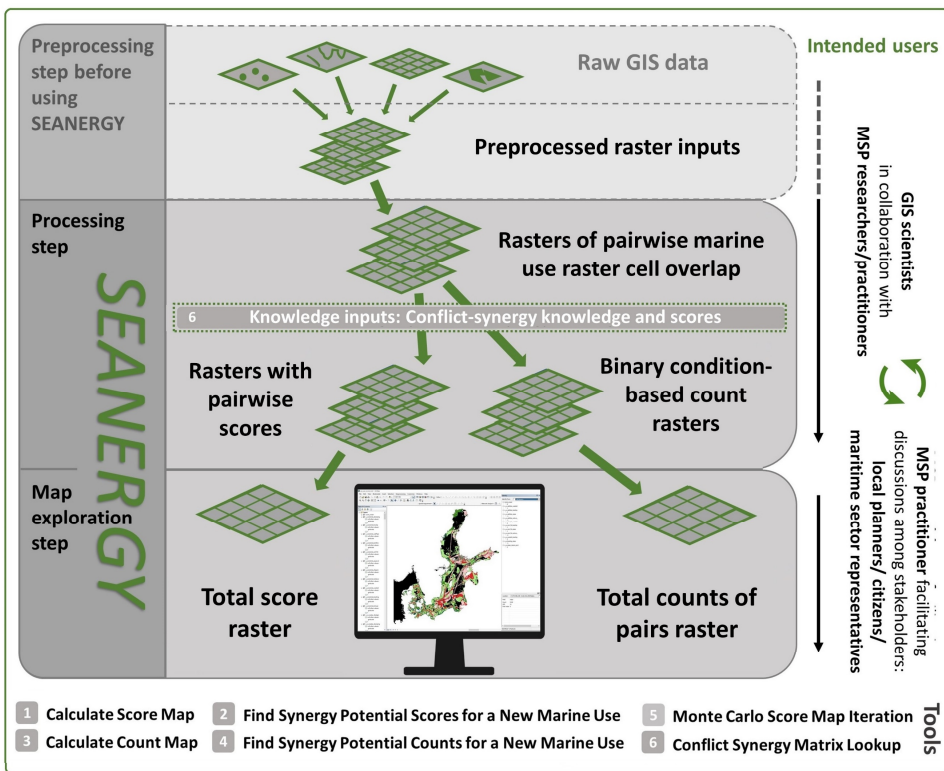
Preprocessing step before using SEANERGY

Raw GIS data

Preprocessed raster inputs

Processing step

SEANERGY

Rasters of pairwise marine use raster cell overlap

6 Knowledge inputs: Conflict-synergy knowledge and scores

Rasters with pairwise scores

Binary condition-based count rasters

Map exploration step

Total score raster

Total counts of pairs raster

Intended users

GIS scientists in collaboration with MSP researchers/practitioners

MSP practitioner facilitating discussions among stakeholders: local planners/ citizens/ maritime sector representatives

1 Calculate Score Map
2 Find Synergy Potential Scores for a New Marine Use
5 Monte Carlo Score Map Iteration
3 Calculate Count Map
4 Find Synergy Potential Counts for a New Marine Use
6 Conflict Synergy Matrix Lookup

Tools